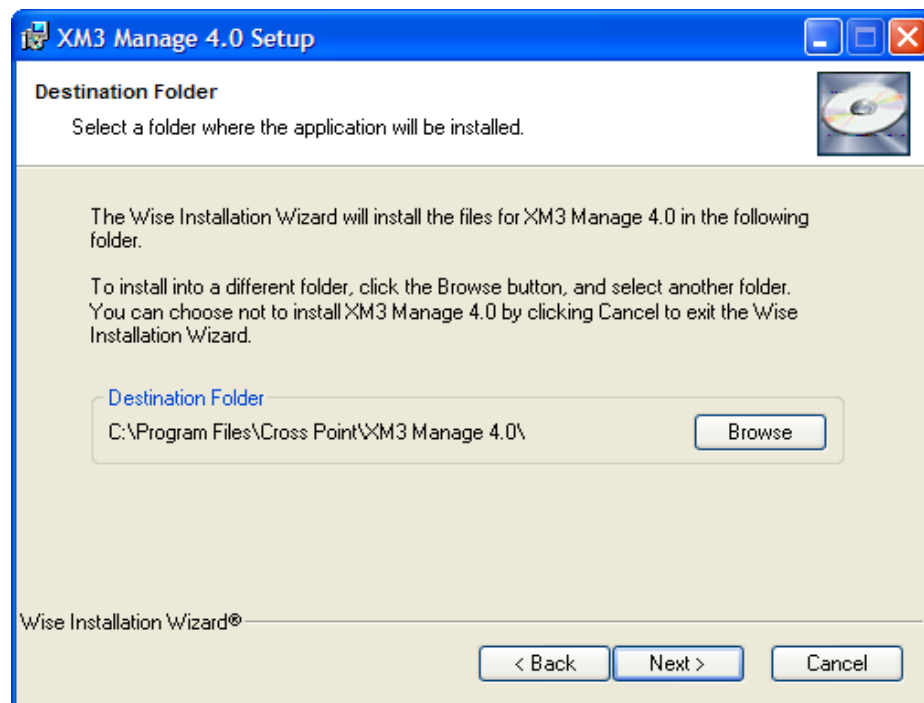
XM3 Manage 4.0 Setup

Destination Folder

Select a folder where the application will be installed.

The Wise Installation Wizard will install the files for XM3 Manage 4.0 in the following folder.

To install into a different folder, click the Browse button, and select another folder. You can choose not to install XM3 Manage 4.0 by clicking Cancel to exit the Wise Installation Wizard.

Destination Folder

C:\Program Files\Cross Point\XM3 Manage 4.0\

Browse

Wise Installation Wizard®

< Back

Next >

Cancel